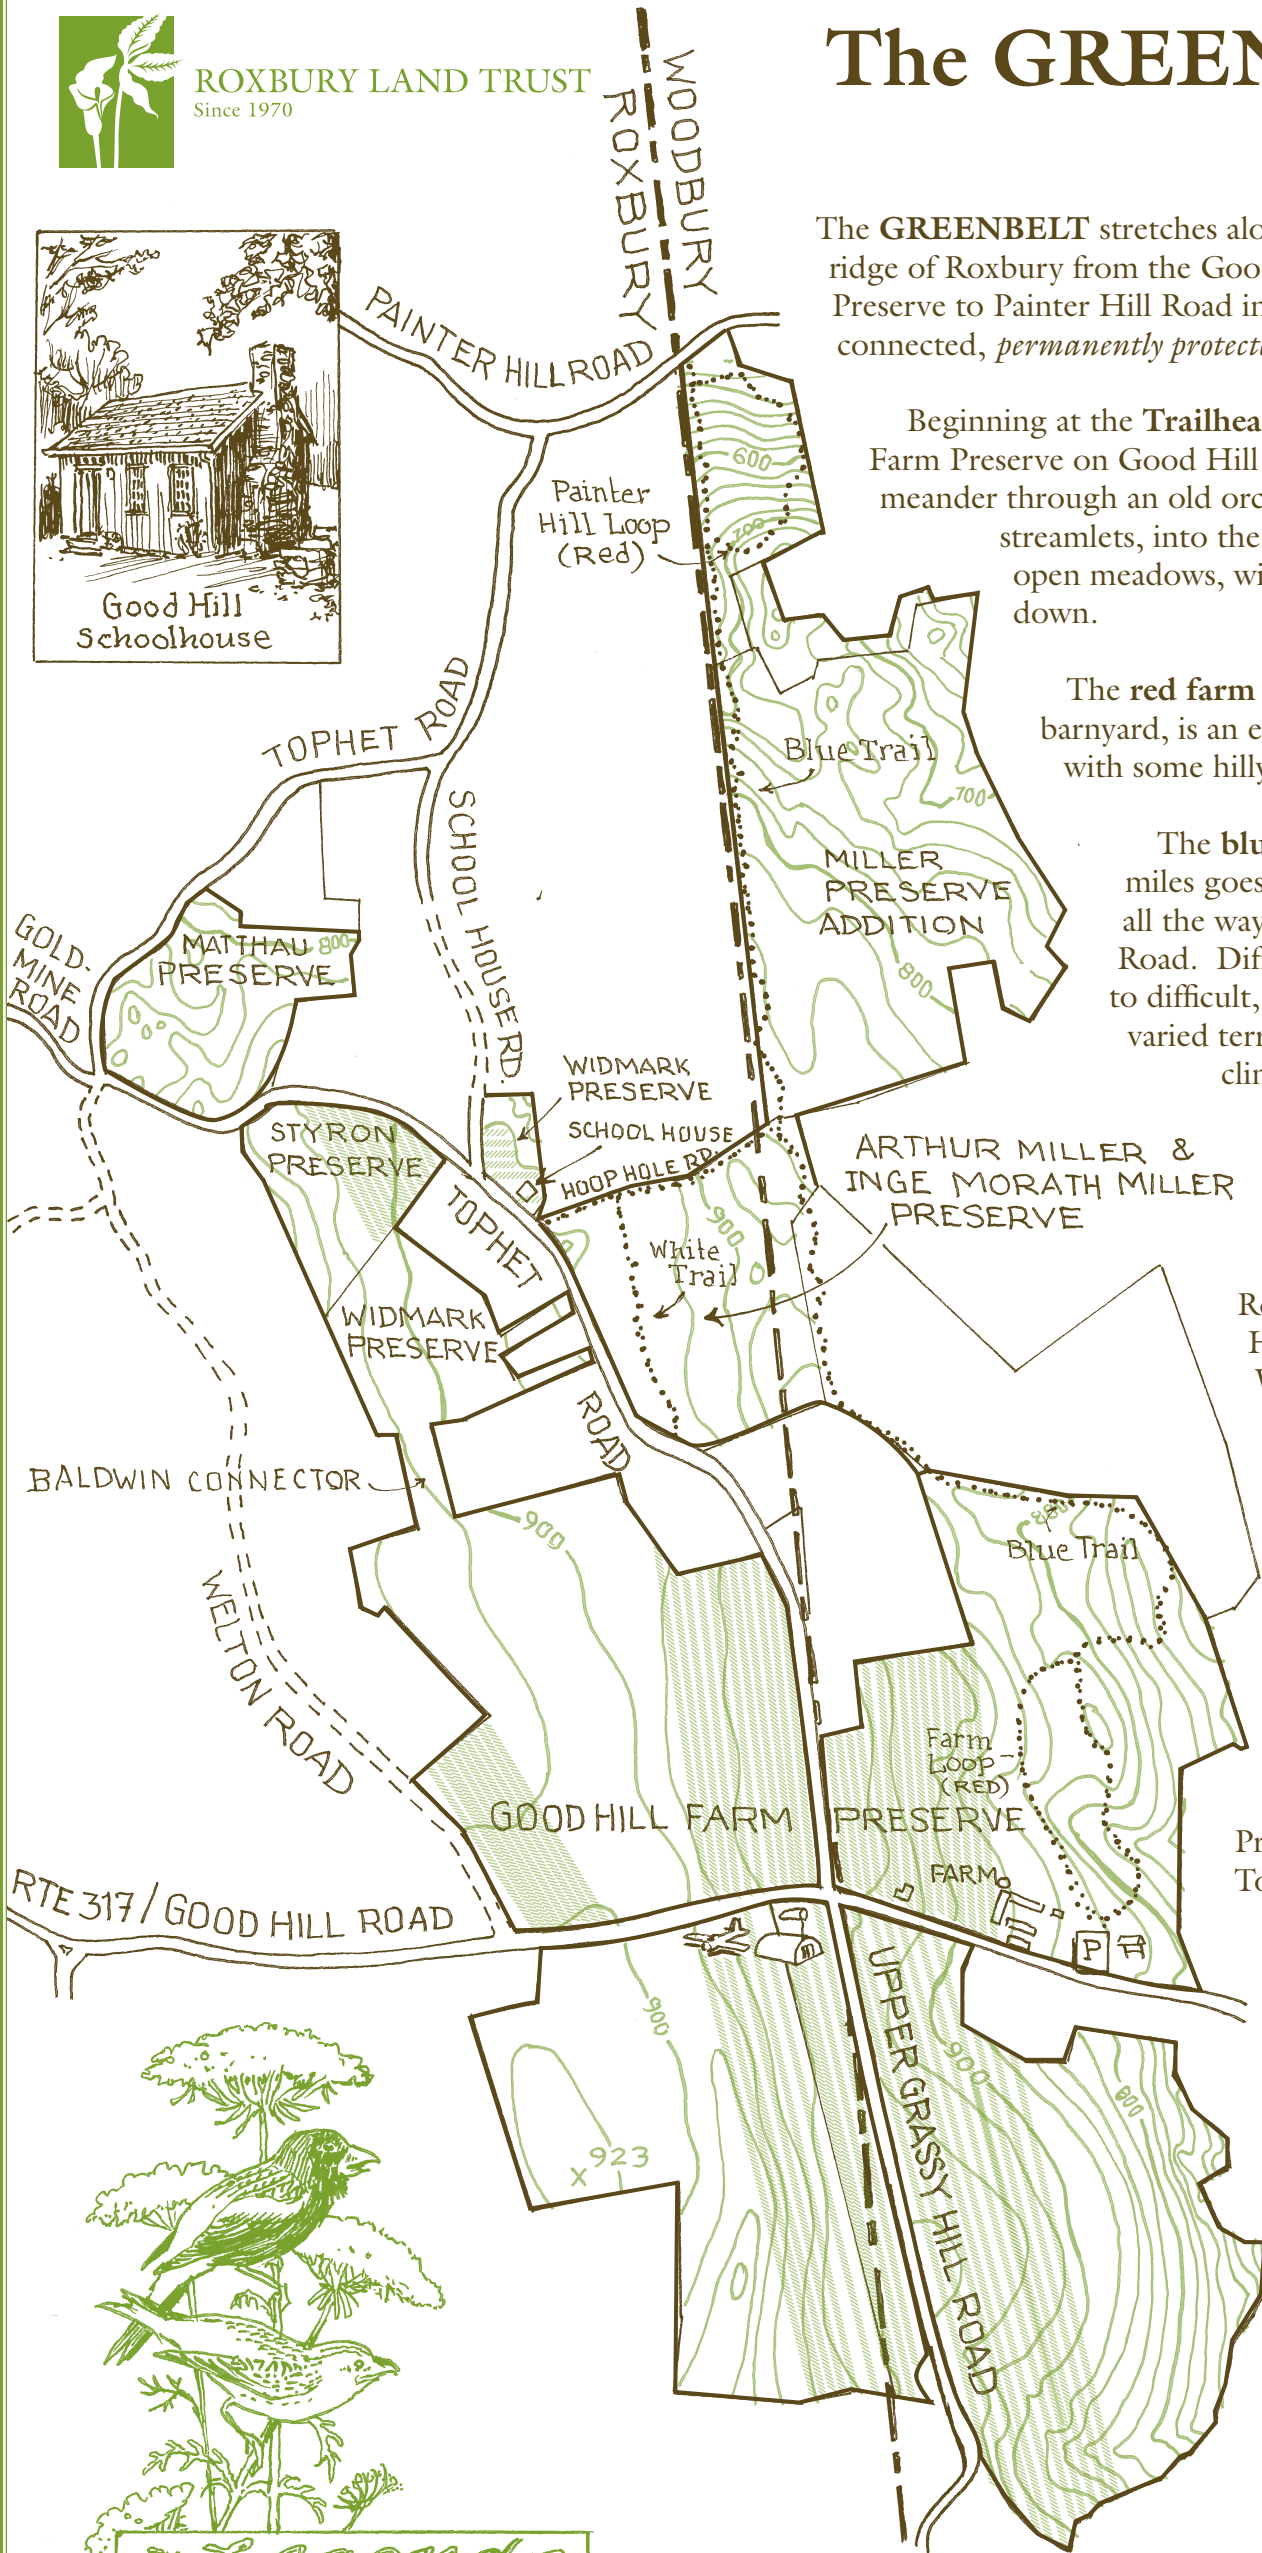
ROXBURY LAND TRUST
Since 1970

The GREEN

WOODBURY
ROXBURY

The **GREENBELT** stretches alo ridge of Roxbury from the Goo Preserve to Painter Hill Road in connected, *permanently protect*

Beginning at the **Trailhea** Farm Preserve on Good Hill meander through an old orc streamlets, into the open meadows, wi down.

The **red farm** barnyard, is an e with some hilly

The **blu** miles goes all the way Road. Dif to difficult, varied terr clin

R
H
V

Pr
To

Good Hill Schoolhouse

PAINTER HILL ROAD

Painter Hill Loop (Red)

600
700
700
800
800
900
900
900
900
800
800

TOPHET ROAD

SCHOOL HOUSE RD.

Blue Trail

MILLER PRESERVE ADDITION

GOLD MINE ROAD

MATTHAU PRESERVE

WIDMARK PRESERVE

SCHOOL HOUSE

HOOP HOLE RD.

ARTHUR MILLER & INGE MORATH MILLER PRESERVE

STYRON PRESERVE

TOPHET

White Trail

WIDMARK PRESERVE

ROAD

BALDWIN CONNECTOR

WELTON ROAD

Blue Trail

Farm Loop (RED)

GOOD HILL FARM PRESERVE

FARM

P

RTE 317 / GOOD HILL ROAD

UPPER GRASSY HILL ROAD

x 923